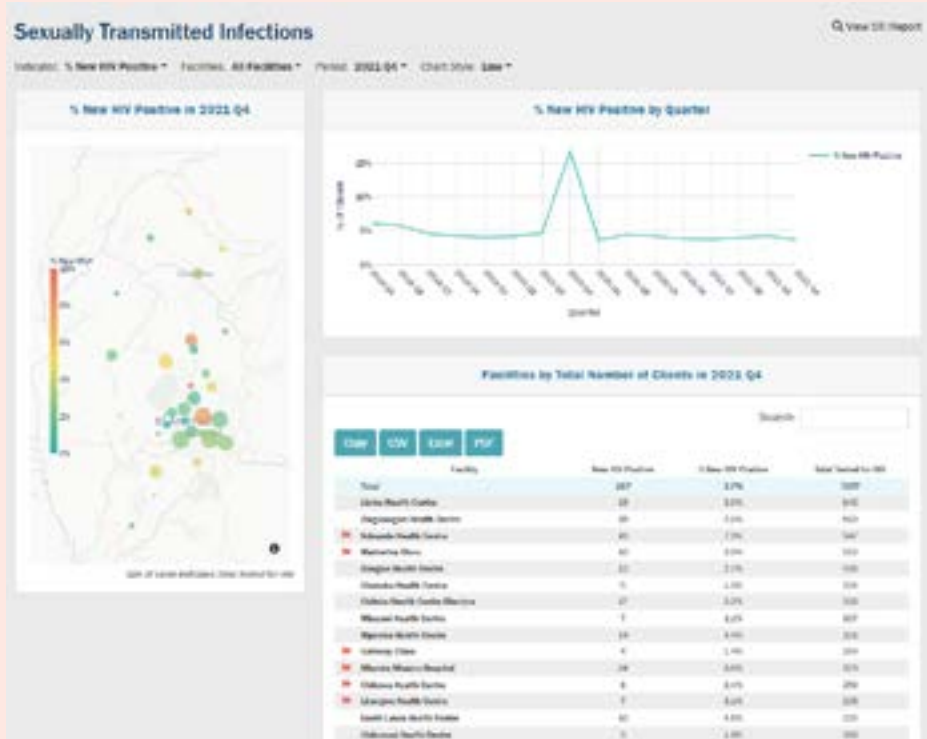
Sexually Transmitted Infections

Q View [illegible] Report

Indicator: % New HIV Positive ▾ Facilities: All Facilities ▾ Period: 2021 Q4 ▾ Chart Style: Line ▾

% New HIV Positive in 2021 Q4

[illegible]

% New HIV Positive by Quarter

— % New HIV Positive

20%

10%

5%

0%

Quarter

Facilities by Total Number of Clients in 2021 Q4

Search:

Copy CSV Excel PDF

| Facility | New HIV Positive | % New HIV Positive | Total Tested for HIV |
|---|---|---|---|
| Total | 207 | 3.7% | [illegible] |
| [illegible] | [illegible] | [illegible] | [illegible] |